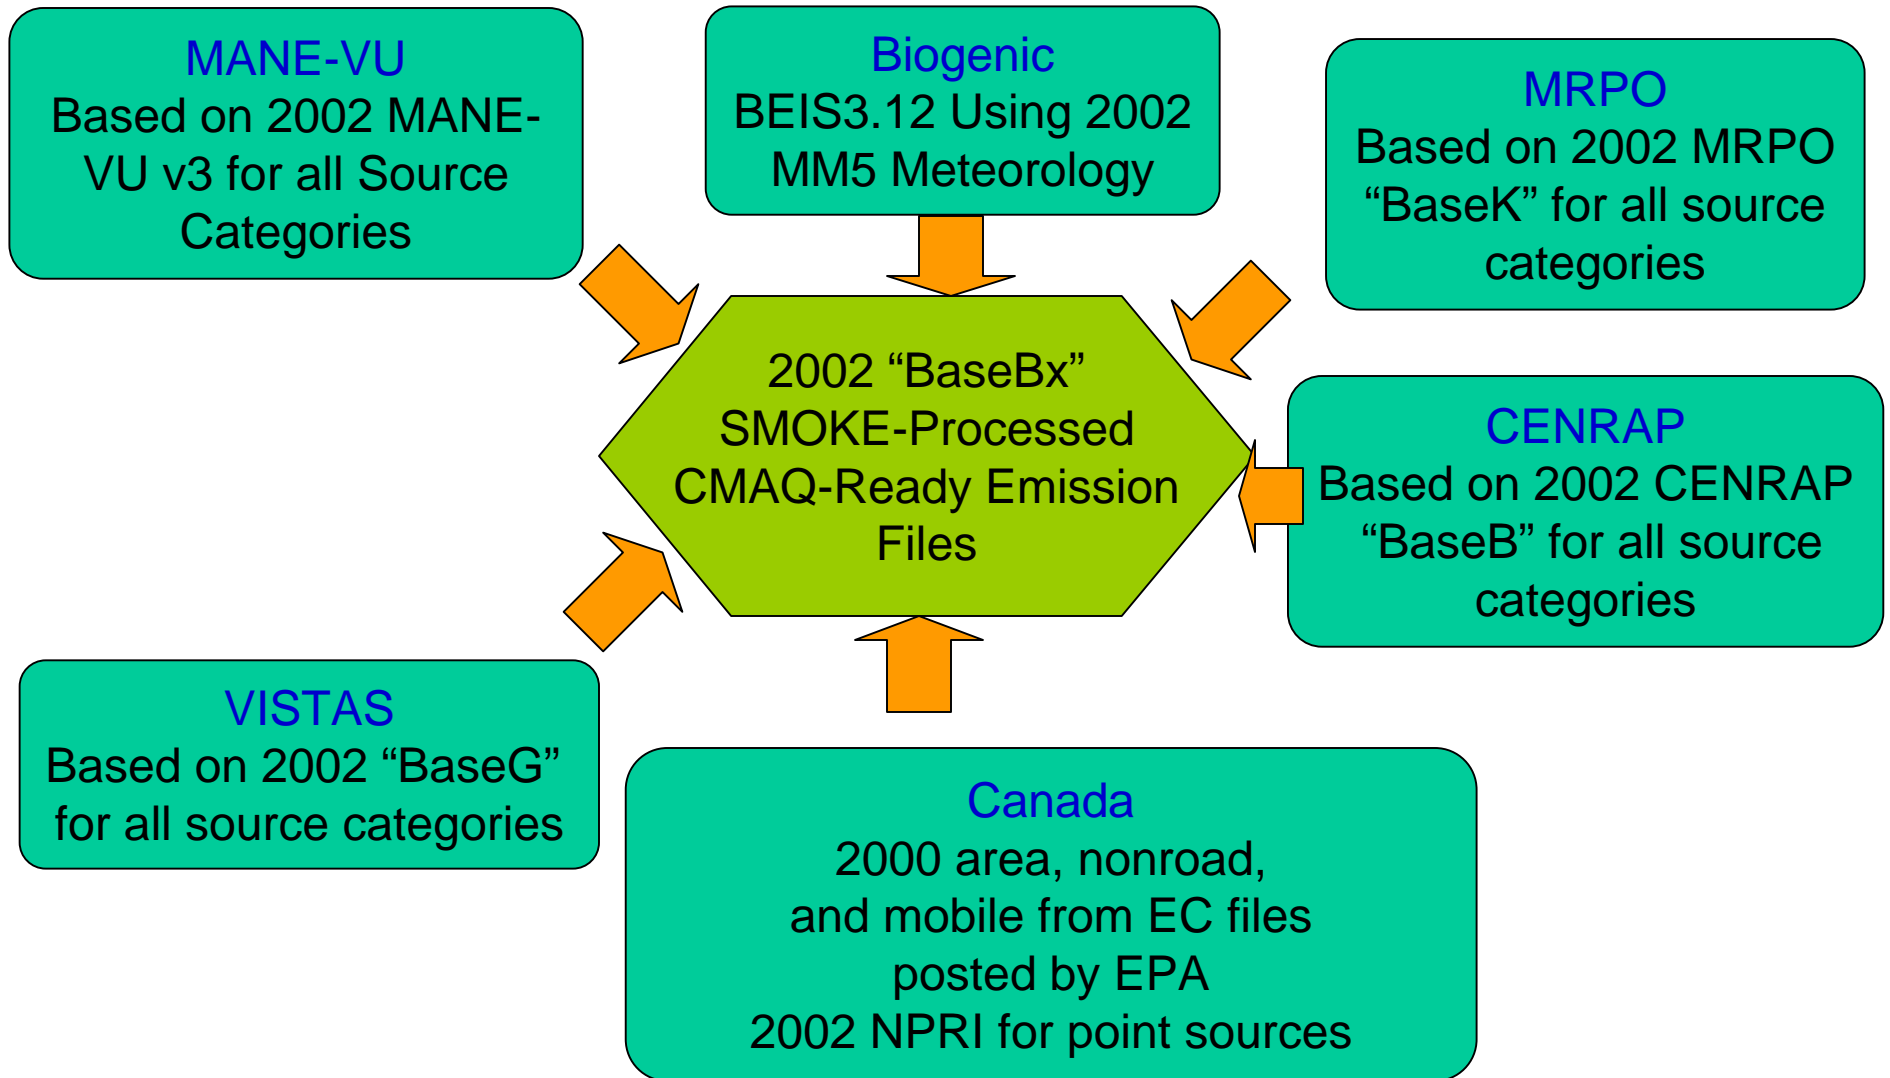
MANE-VU
Based on 2002 MANE-VU v3 for all Source Categories

Biogenic
BEIS3.12 Using 2002 MM5 Meteorology

MRPO
Based on 2002 MRPO “BaseK” for all source categories

2002 “BaseBx” SMOKE-Processed CMAQ-Ready Emission Files

CENRAP
Based on 2002 CENRAP “BaseB” for all source categories

VISTAS
Based on 2002 “BaseG” for all source categories

Canada
2000 area, nonroad, and mobile from EC files posted by EPA
2002 NPRI for point sources